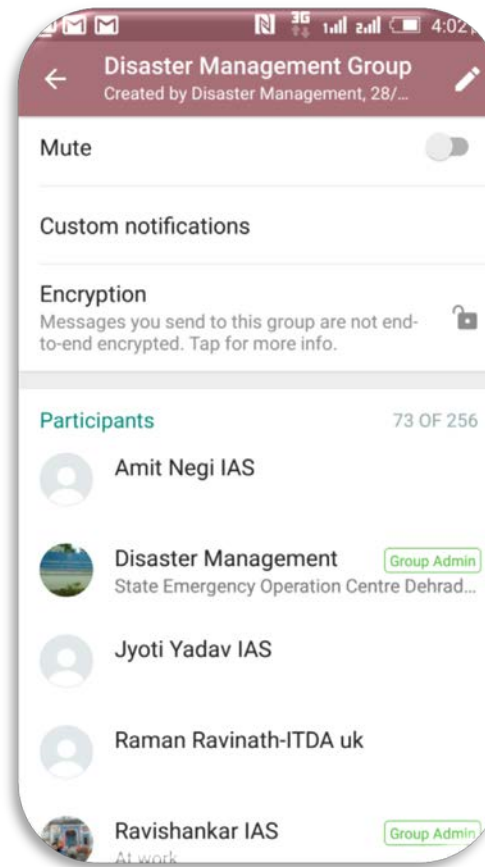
3G 4:02

Disaster Management Group
Created by Disaster Management, 28/...

Mute

Custom notifications

Encryption
Messages you send to this group are not end-to-end encrypted. Tap for more info.

Participants 73 OF 256

Amit Negi IAS

Disaster Management Group Admin
State Emergency Operation Centre Dehrad...

Jyoti Yadav IAS

Raman Ravinath-ITDA uk

Ravishankar IAS Group Admin
At work